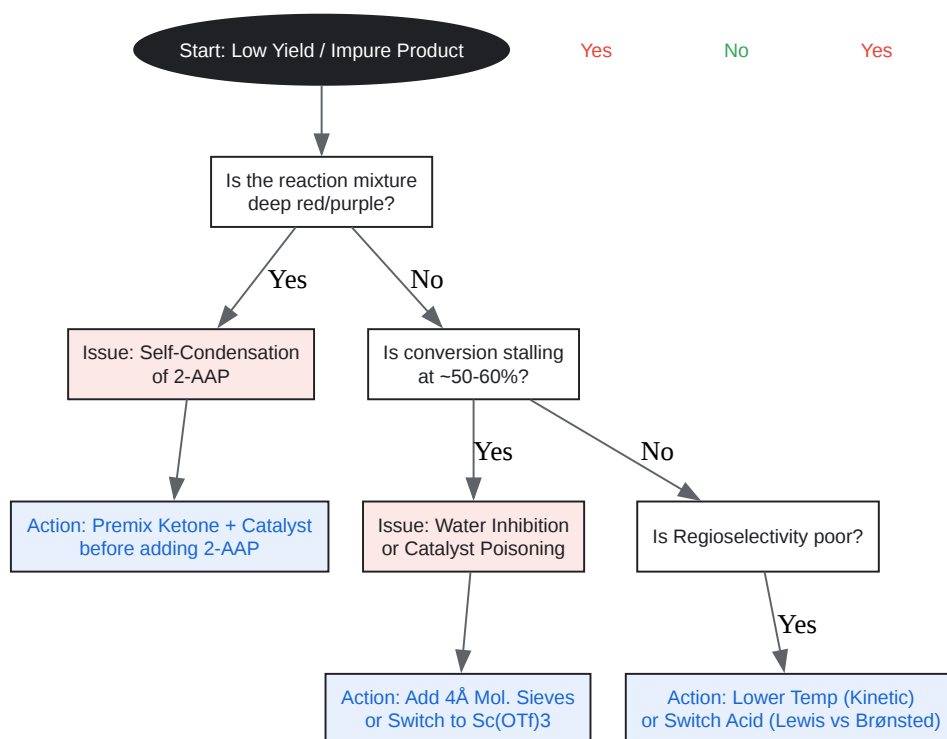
Start: Low Yield / Impure Product

Yes

No

Yes

Is the reaction mixture deep red/purple?

Yes

No

Issue: Self-Condensation of 2-AAP

Is conversion stalling at ~50-60%?

Action: Premix Ketone + Catalyst before adding 2-AAP

Yes

No

Issue: Water Inhibition or Catalyst Poisoning

Is Regioselectivity poor?

Yes

Action: Add 4Å Mol. Sieves or Switch to Sc(OTf)3

Action: Lower Temp (Kinetic) or Switch Acid (Lewis vs Brønsted)